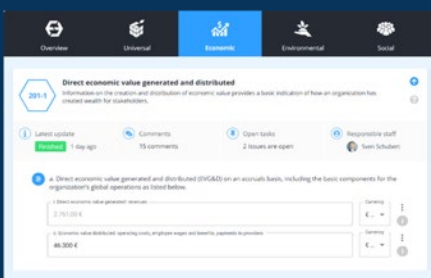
Overview Universal Economic Environmental Social

201-1

Direct economic value generated and distributed

Information on the creation and distribution of economic value provides a basic indication of how an organization has created wealth for stakeholders.

Latest update
Finished 1 day ago

Comments
15 comments

Open tasks
2 issues are open

Responsible staff
Sven Schubert

a. Direct economic value generated and distributed (EVG&D) on an accruals basis, including the basic components for the organization's global operations as listed below.

i. Direct economic value generated: revenues
2.761,00 €

Currency
€

ii. Economic value distributed: operating costs, employee wages and benefits, payments to providers
46.300 €

Currency
€